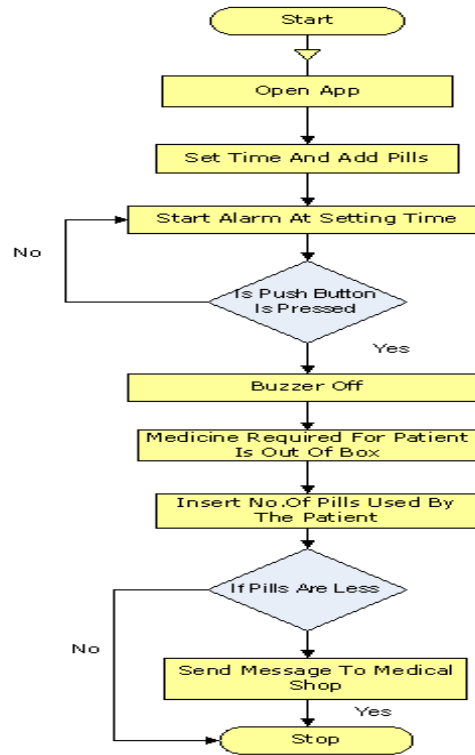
Start

Open App

Set Time And Add Pills

Start Alarm At Setting Time

No

Is Push Button Is Pressed

Yes

Buzzer Off

Medicine Required For Patient Is Out Of Box

Insert No.Of Pills Used By The Patient

If Pills Are Less

No

Send Message To Medical Shop

Yes

Stop